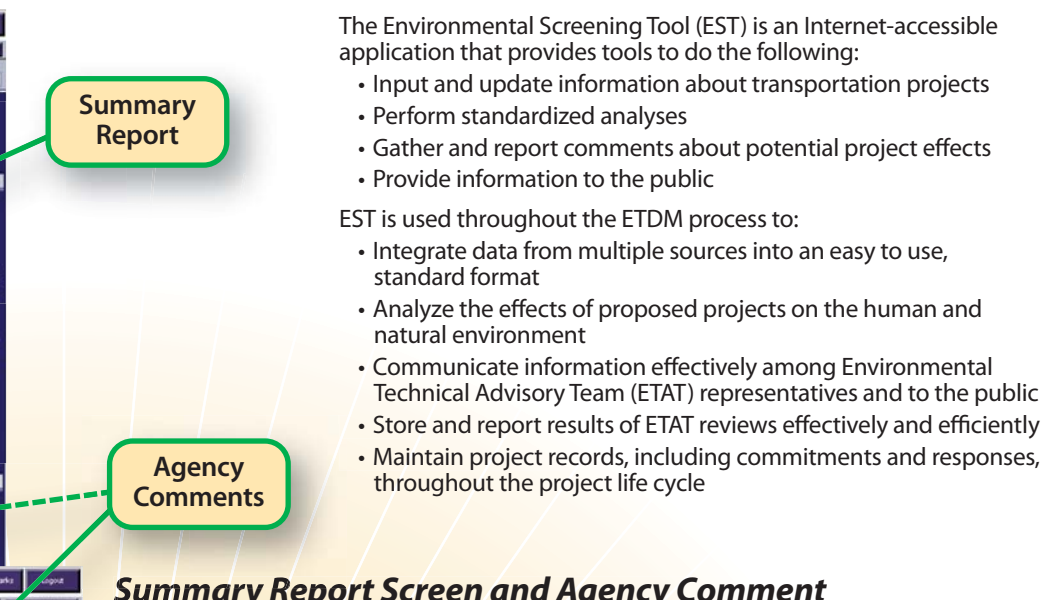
Summary Report

Agency Comments

The Environmental Screening Tool (EST) is an Internet-accessible application that provides tools to do the following:

• Input and update information about transportation projects
• Perform standardized analyses
• Gather and report comments about potential project effects
• Provide information to the public

EST is used throughout the ETDM process to:

• Integrate data from multiple sources into an easy to use, standard format
• Analyze the effects of proposed projects on the human and natural environment
• Communicate information effectively among Environmental Technical Advisory Team (ETAT) representatives and to the public
• Store and report results of ETAT reviews effectively and efficiently
• Maintain project records, including commitments and responses, throughout the project life cycle

Summary Report Screen and Agency Comment